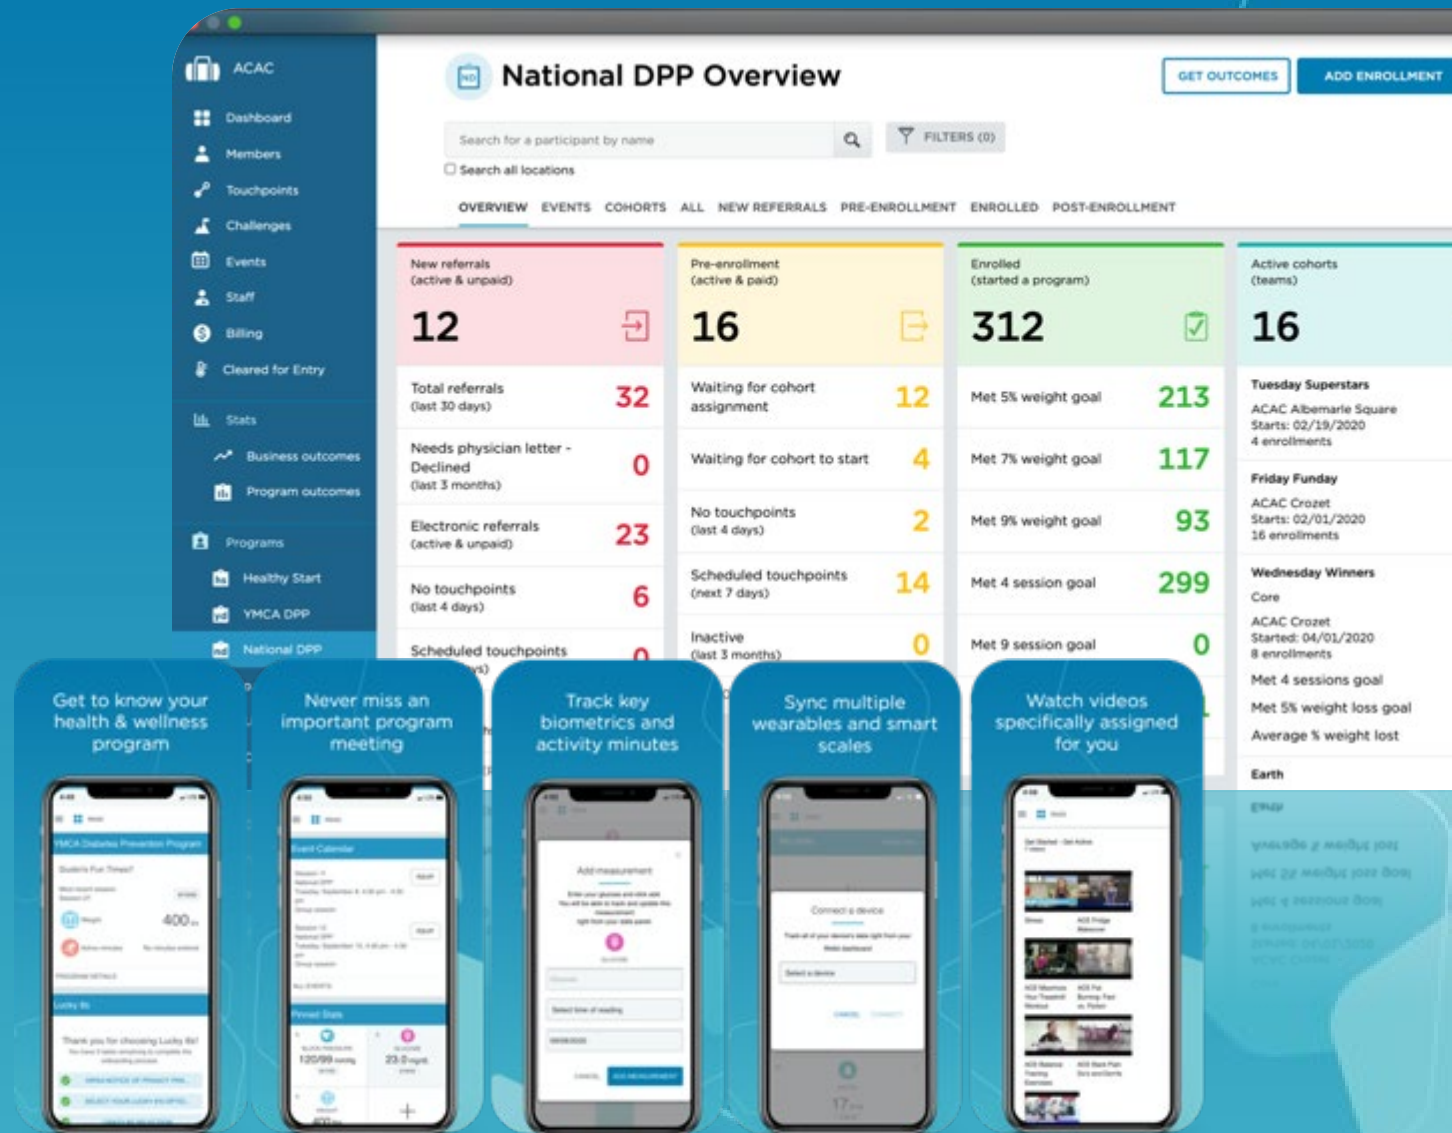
ACAC

Dashboard
Members
Touchpoints
Challenges
Events
Staff
Billing
Cleared for Entry
Stats
Business outcomes
Program outcomes
Programs
Healthy Start
YMCA DPP
National DPP

National DPP Overview

GET OUTCOMES
ADD ENROLLMENT

Search for a participant by name
FILTERS (0)
Search all locations

OVERVIEW EVENTS COHORTS ALL NEW REFERRALS PRE-ENROLLMENT ENROLLED POST-ENROLLMENT

New referrals (active & unpaid)
12
Total referrals (last 30 days) 32
Needs physician letter - Declined (last 3 months) 0
Electronic referrals (active & unpaid) 23
No touchpoints (last 4 days) 6
Scheduled touchpoints 0

Pre-enrollment (active & paid)
16
Waiting for cohort assignment 12
Waiting for cohort to start 4
No touchpoints (last 4 days) 2
Scheduled touchpoints (next 7 days) 14
Inactive (last 3 months) 0

Enrolled (started a program)
312
Met 5% weight goal 213
Met 7% weight goal 117
Met 9% weight goal 93
Met 4 session goal 299
Met 9 session goal 0

Active cohorts (teams)
16
Tuesday Superstars
ACAC Albemarle Square
Starts: 02/19/2020
4 enrollments
Friday Funday
ACAC Crozet
Starts: 02/01/2020
16 enrollments
Wednesday Winners
Core
ACAC Crozet
Started: 04/01/2020
8 enrollments
Met 4 sessions goal
Met 5% weight loss goal
Average % weight lost
Earth

Get to know your health & wellness program

Never miss an important program meeting

Track key biometrics and activity minutes

Sync multiple wearables and smart scales

Watch videos specifically assigned for you